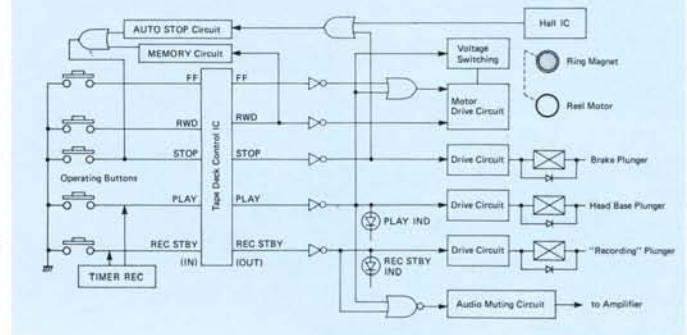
AUTO STOP Circuit
Hall IC
MEMORY Circuit
Voltage Switching
Ring Magnet
Reel Motor
Motor Drive Circuit
FF
FF
RWD
RWD
STOP
STOP
Drive Circuit
Brake Plunger
Operating Buttons
Tape Deck Control IC
PLAY
PLAY
Drive Circuit
Head Base Plunger
PLAY IND
REC STBY
REC STBY
Drive Circuit
"Recording" Plunger
REC STBY IND
(IN)
(OUT)
TIMER REC
Audio Muting Circuit
to Amplifier